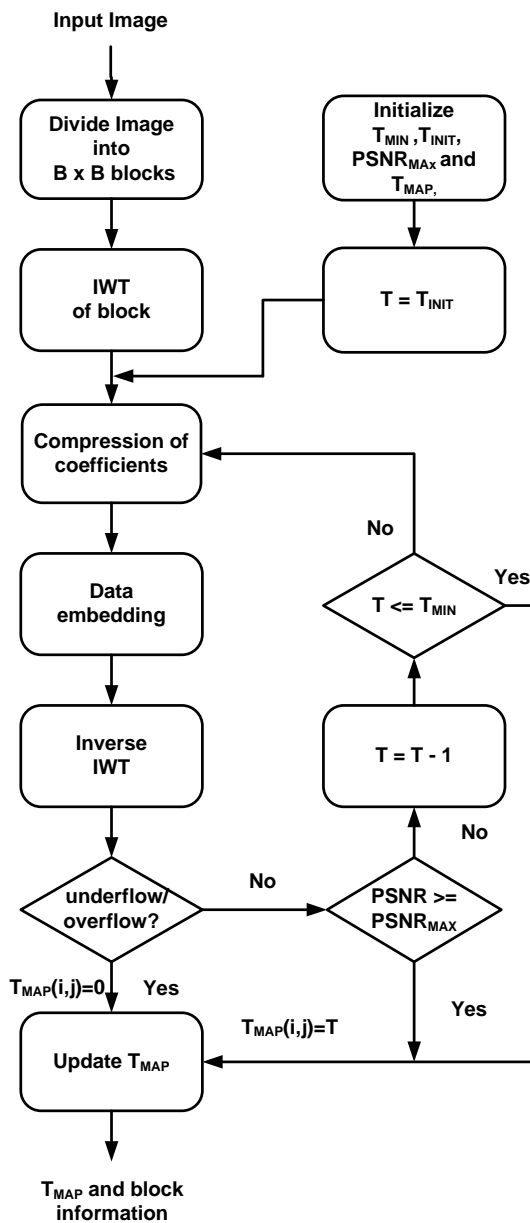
Input Image

Divide Image into B x B blocks

Initialize $T_{MIN}$ ,$T_{INIT}$, $PSNR_{MAx}$ and $T_{MAP,}$

IWT of block

$T = T_{INIT}$

Compression of coefficients

No

Yes

$T <= T_{MIN}$

Data embedding

Inverse IWT

$T = T - 1$

No

No

underflow/ overflow?

PSNR >= $PSNR_{MAX}$

$T_{MAP}(i,j)=0$

Yes

Yes

$T_{MAP}(i,j)=T$

Update $T_{MAP}$

$T_{MAP}$ and block information